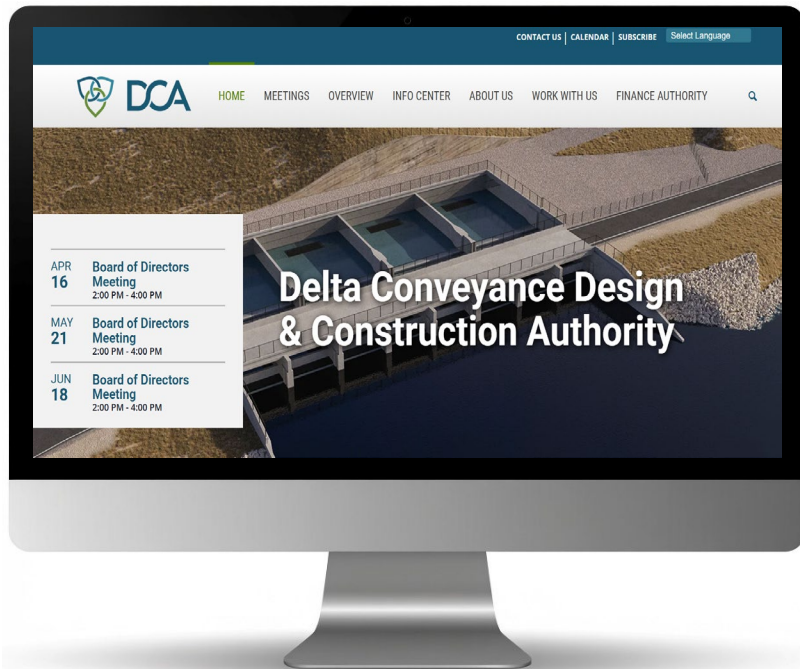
CONTACT US | CALENDAR | SUBSCRIBE Select Language

DCA

HOME MEETINGS OVERVIEW INFO CENTER ABOUT US WORK WITH US FINANCE AUTHORITY

APR 16 Board of Directors Meeting 2:00 PM - 4:00 PM

MAY 21 Board of Directors Meeting 2:00 PM - 4:00 PM

JUN 18 Board of Directors Meeting 2:00 PM - 4:00 PM

Delta Conveyance Design & Construction Authority